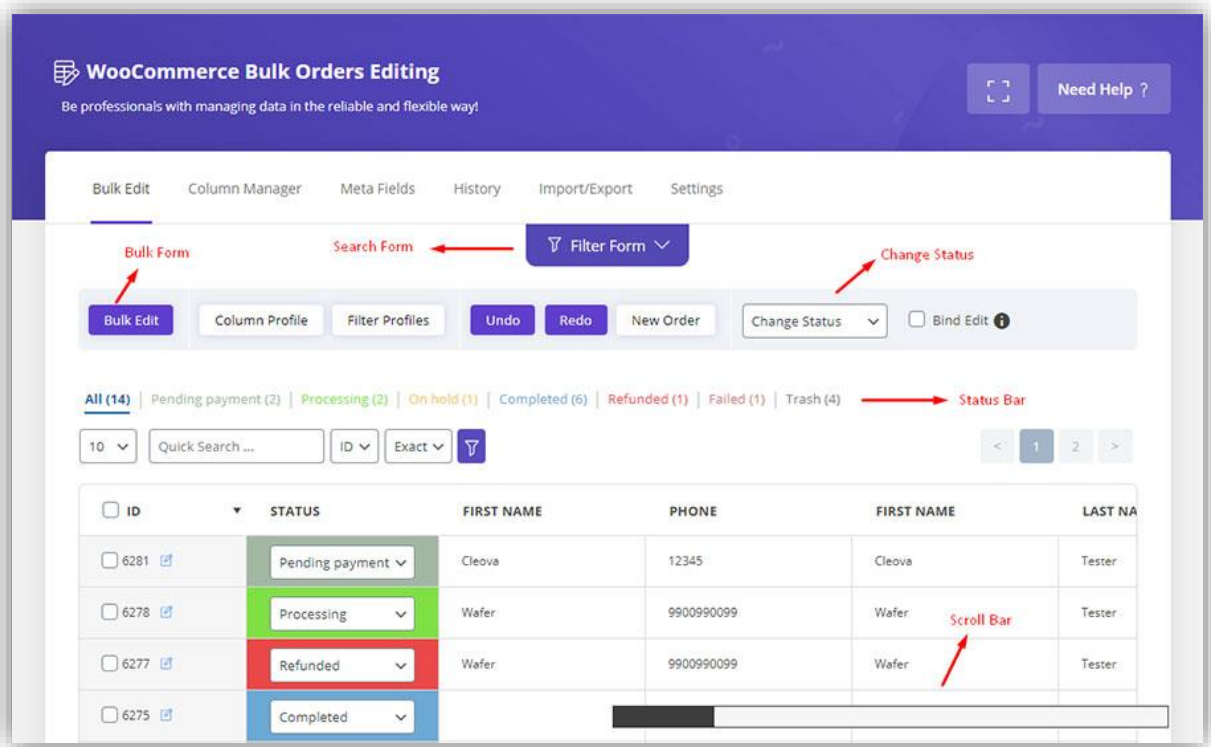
WooCommerce Bulk Orders Editing
Be professionals with managing data in the reliable and flexible way!

Need Help ?

Bulk Edit | Column Manager | Meta Fields | History | Import/Export | Settings

Bulk Form
Search Form
Filter Form
Change Status

Bulk Edit | Column Profile | Filter Profiles | Undo | Redo | New Order | Change Status | Bind Edit

All (14) | Pending payment (2) | Processing (2) | On hold (1) | Completed (6) | Refunded (1) | Failed (1) | Trash (4)

Status Bar

10 | Quick Search ... | ID | Exact

< 1 2 >

| ID | STATUS | FIRST NAME | PHONE | FIRST NAME | LAST NA |
|---|---|---|---|---|---|
| 6281 | Pending payment | Cleova | 12345 | Cleova | Tester |
| 6278 | Processing | Wafer | 9900990099 | Wafer | Tester |
| 6277 | Refunded | Wafer | 9900990099 | Wafer | Tester |
| 6275 | Completed | | | | |

Scroll Bar